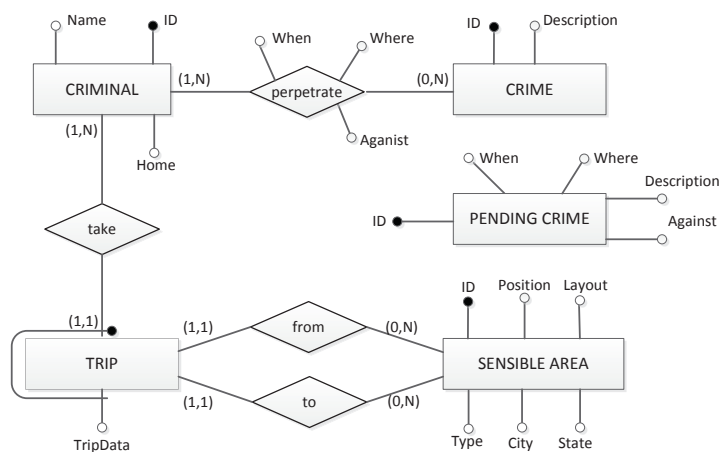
Name
ID
When
Where
ID
Description
CRIMINAL
(1,N)
perpetrate
(0,N)
CRIME
(1,N)
Home
Aganist
When
Where
Description
ID
PENDING CRIME
Against
take
ID
Position
Layout
(1,1)
(1,1)
from
(0,N)
TRIP
SENSIBLE AREA
(1,1)
to
(0,N)
TripData
Type
City
State